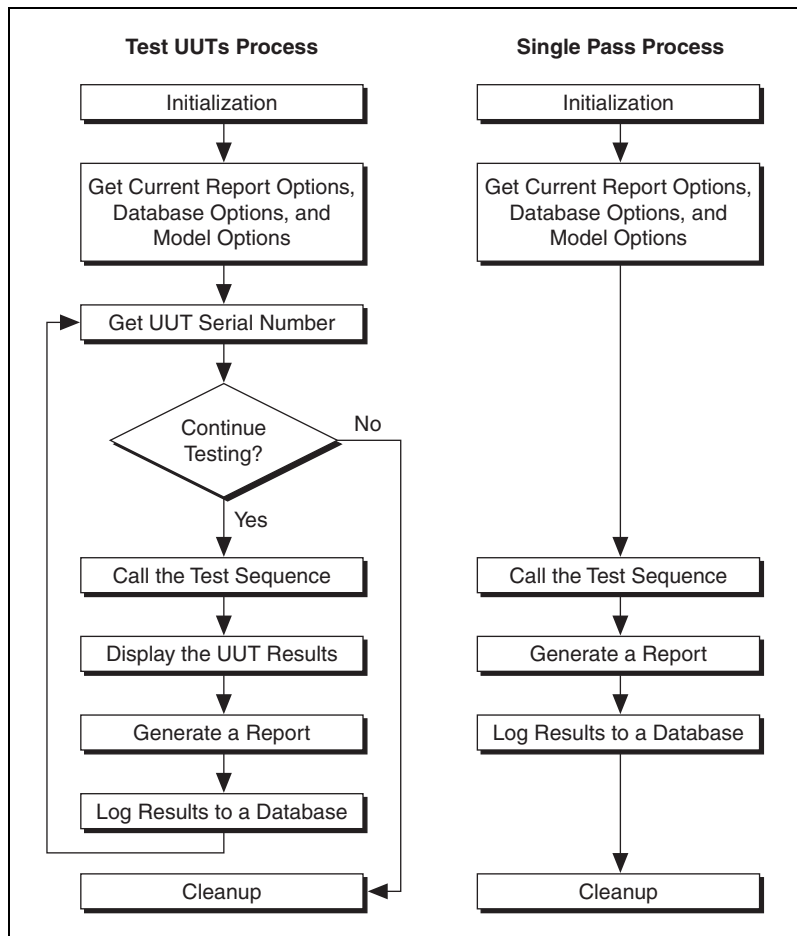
Test UUTs Process

Initialization

Get Current Report Options, Database Options, and Model Options

Get UUT Serial Number

Continue Testing?

No

Yes

Call the Test Sequence

Display the UUT Results

Generate a Report

Log Results to a Database

Cleanup

Single Pass Process

Initialization

Get Current Report Options, Database Options, and Model Options

Call the Test Sequence

Generate a Report

Log Results to a Database

Cleanup